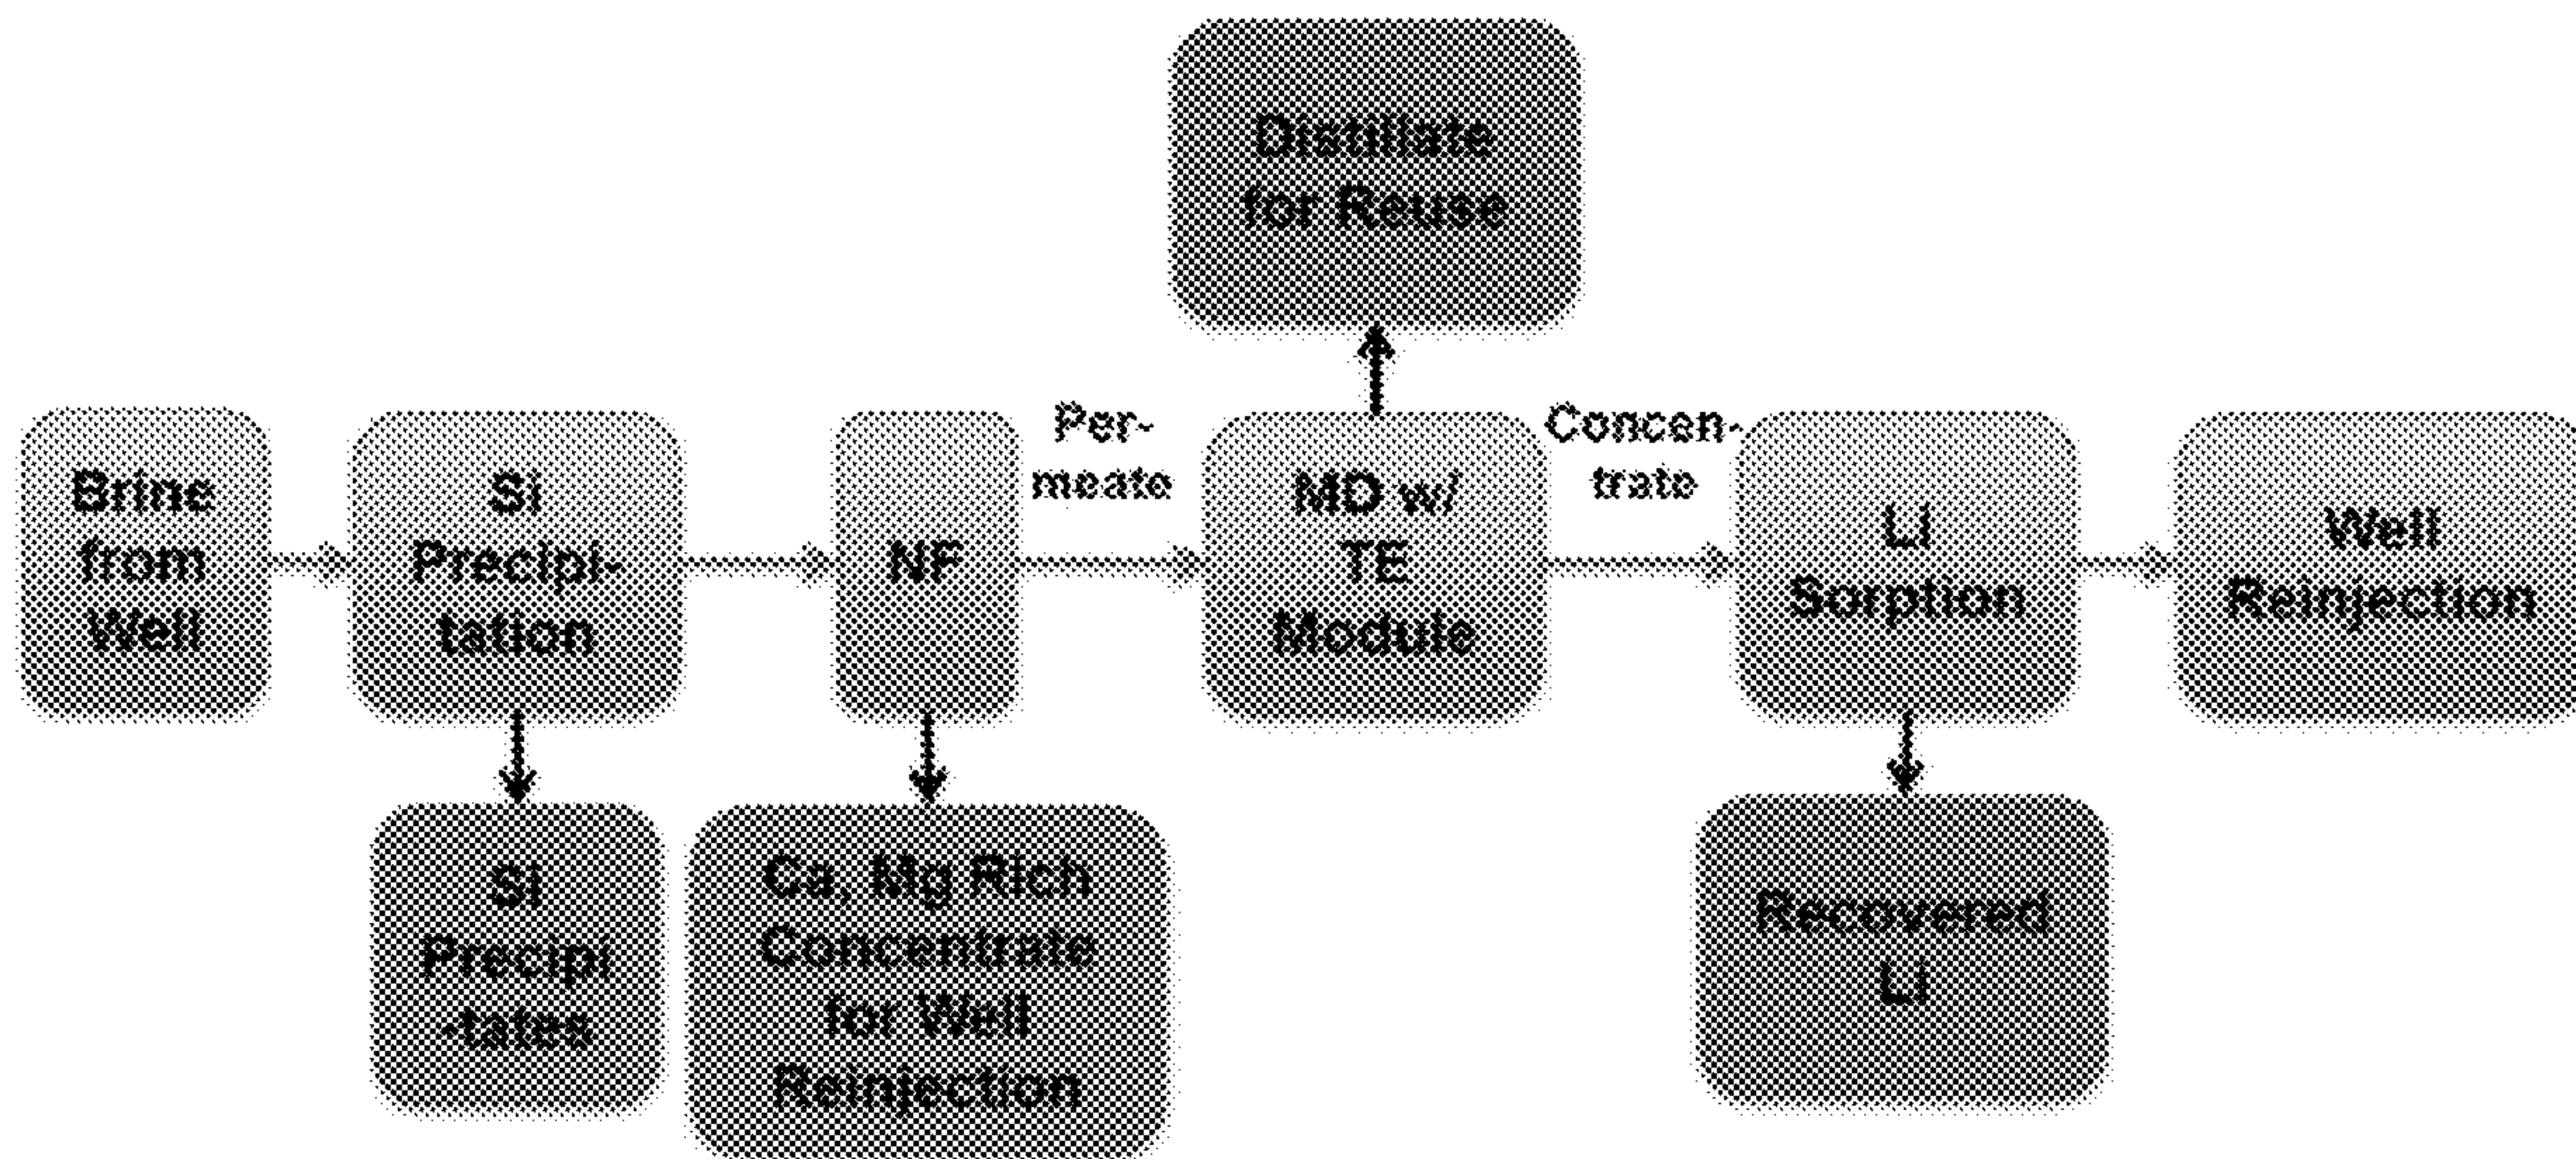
Distillate for Reuse

Brine from Well

Si Precipitation

NF

Permeate

MD w/ TE Module

Concentrate

Li Sorption

Well Reinjection

Si Precipi -tates

Ca, Mg Rich Concentrate for Well Reinjection

Recovered Li